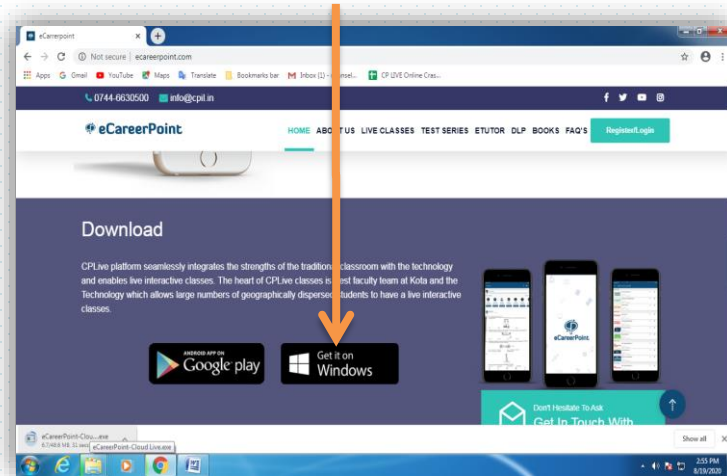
eCareerpoint

Not secure | ecareerpoint.com

Apps Gmail YouTube Maps Translate Bookmarks bar Inbox (1) - counsel... CP LIVE Online Cras...

0744-6630500 info@cpil.in

eCareerPoint

HOME ABOUT US LIVE CLASSES TEST SERIES ETUTOR DLP BOOKS FAQ'S Register/Login

Download

CPLive platform seamlessly integrates the strengths of the tradition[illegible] classroom with the technology and enables live interactive classes. The heart of CPLive classes is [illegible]est faculty team at Kota and the Technology which allows large numbers of geographically dispersed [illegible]tudents to have a live interactive classes.

ANDROID APP ON Google play

Get it on Windows

eCareerPoint

Don't Hesitate To Ask

Get In Touch With

eCareerPoint-Clou....exe

8.7/48.8 MB, 31 secs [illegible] eCareerPoint-Cloud Live.exe

Show all

2:55 PM
8/19/2020